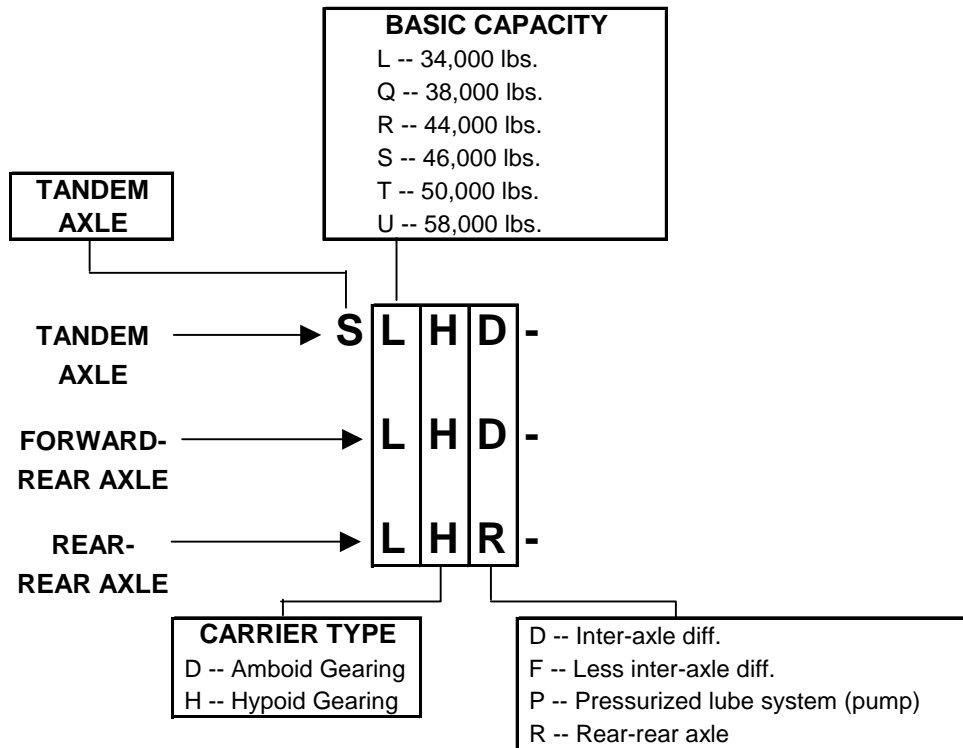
BASIC CAPACITY
L -- 34,000 lbs.
Q -- 38,000 lbs.
R -- 44,000 lbs.
S -- 46,000 lbs.
T -- 50,000 lbs.
U -- 58,000 lbs.

TANDEM AXLE

TANDEM AXLE
S L H D -

FORWARD-REAR AXLE
L H D -

REAR-REAR AXLE
L H R -

CARRIER TYPE
D -- Amboid Gearing
H -- Hypoid Gearing

D -- Inter-axle diff.
F -- Less inter-axle diff.
P -- Pressurized lube system (pump)
R -- Rear-rear axle